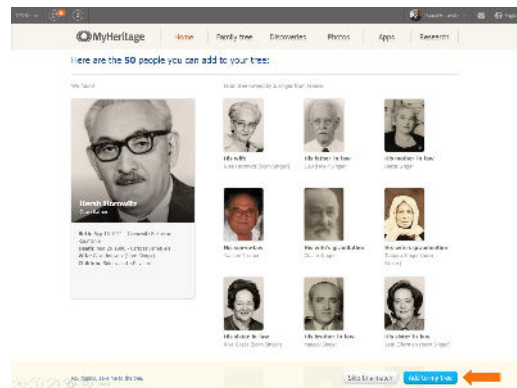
MyHeritage Home Family tree Discoveries Photos Apps Research

Here are the 50 people you can add to your tree:

We found

Hersh Horowitz

His wife
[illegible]

His father in law
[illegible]

His mother in law
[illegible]

His son in law
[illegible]

His wife's grandfather
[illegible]

His wife's grandmother
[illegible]

His sister in law
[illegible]

His brother in law
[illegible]

His sister in law
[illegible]

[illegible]

Skip this match

Add to my tree